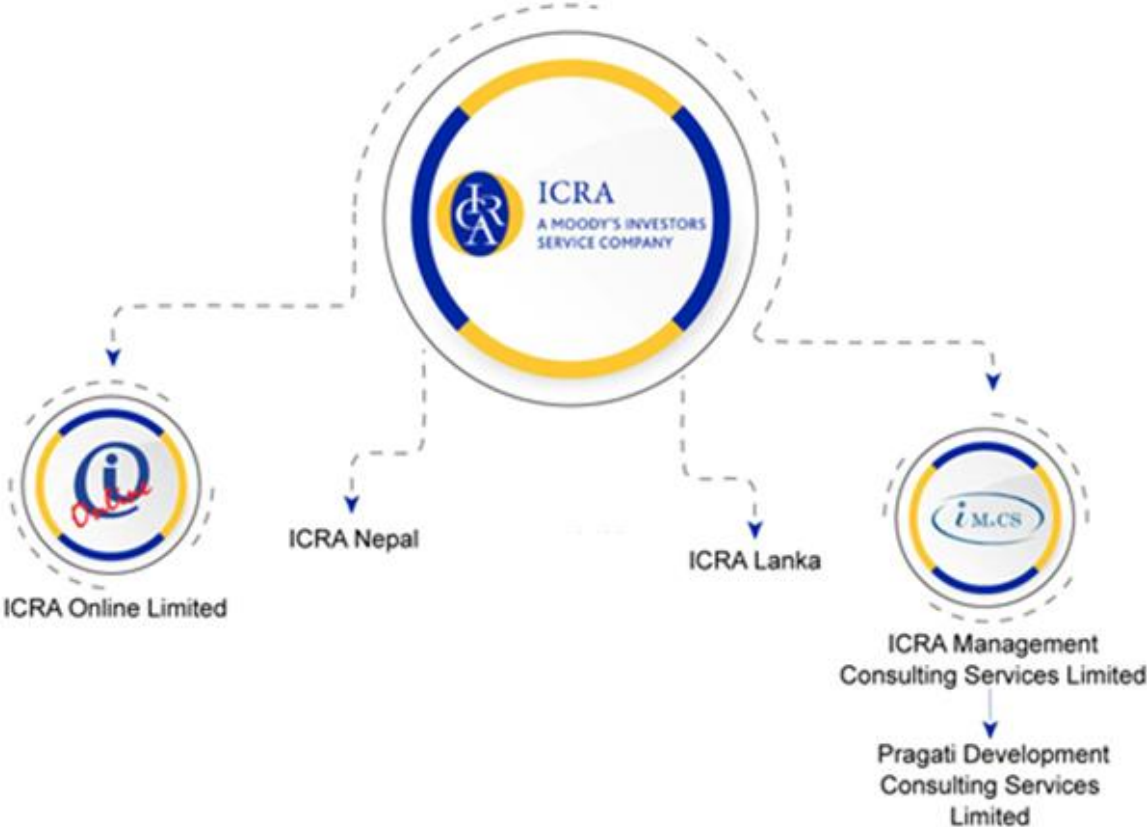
ICRA
ICRA
A MOODY'S INVESTORS SERVICE COMPANY

@i Online
ICRA Online Limited

ICRA Nepal

ICRA Lanka

iM.CS
ICRA Management Consulting Services Limited

Pragati Development Consulting Services Limited